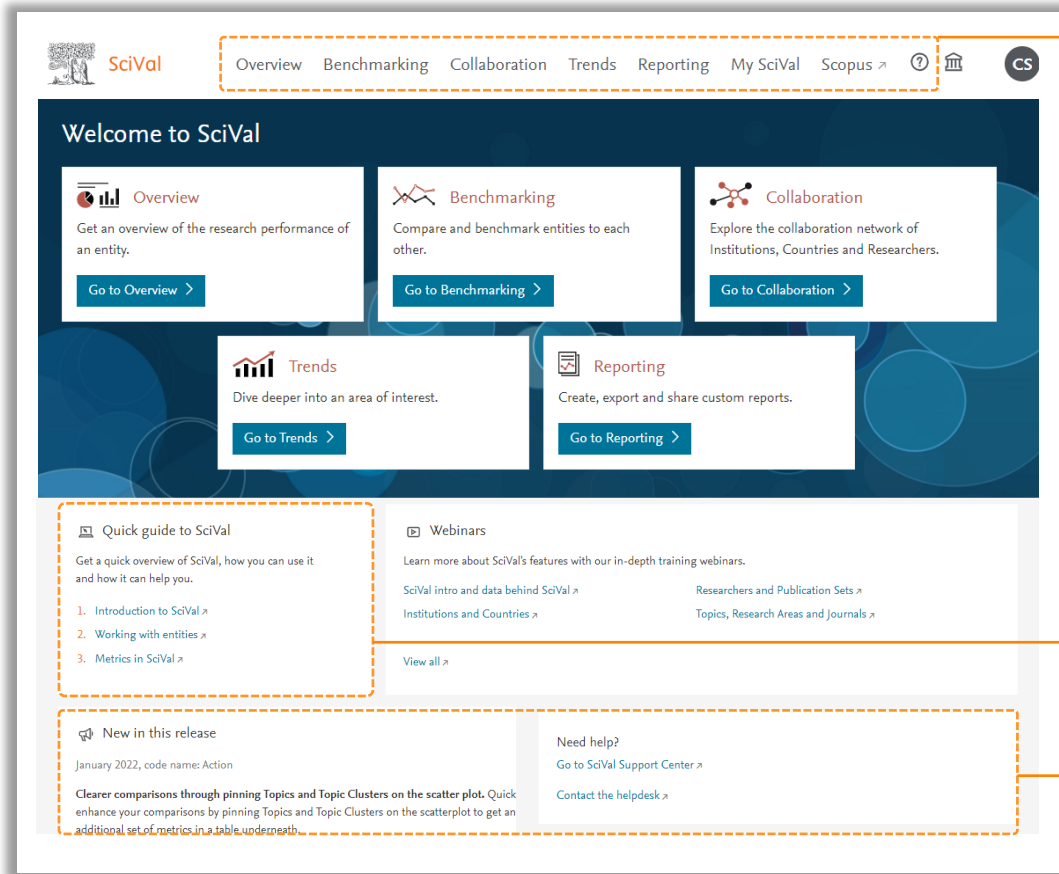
SciVal

Overview Benchmarking Collaboration Trends Reporting My SciVal Scopus ↗ ⓘ CS

Welcome to SciVal

Overview
Get an overview of the research performance of an entity.
Go to Overview >

Benchmarking
Compare and benchmark entities to each other.
Go to Benchmarking >

Collaboration
Explore the collaboration network of Institutions, Countries and Researchers.
Go to Collaboration >

Trends
Dive deeper into an area of interest.
Go to Trends >

Reporting
Create, export and share custom reports.
Go to Reporting >

Quick guide to SciVal
Get a quick overview of SciVal, how you can use it and how it can help you.
1. Introduction to SciVal ↗
2. Working with entities ↗
3. Metrics in SciVal ↗

Webinars
Learn more about SciVal's features with our in-depth training webinars.
SciVal intro and data behind SciVal ↗
Institutions and Countries ↗
Researchers and Publication Sets ↗
Topics, Research Areas and Journals ↗
View all ↗

New in this release
January 2022, code name: Action
**Clearer comparisons through pinning Topics and Topic Clusters on the scatter plot.** Quick enhance your comparisons by pinning Topics and Topic Clusters on the scatterplot to get an additional set of metrics in a table underneath.

Need help?
Go to SciVal Support Center ↗
Contact the helpdesk ↗